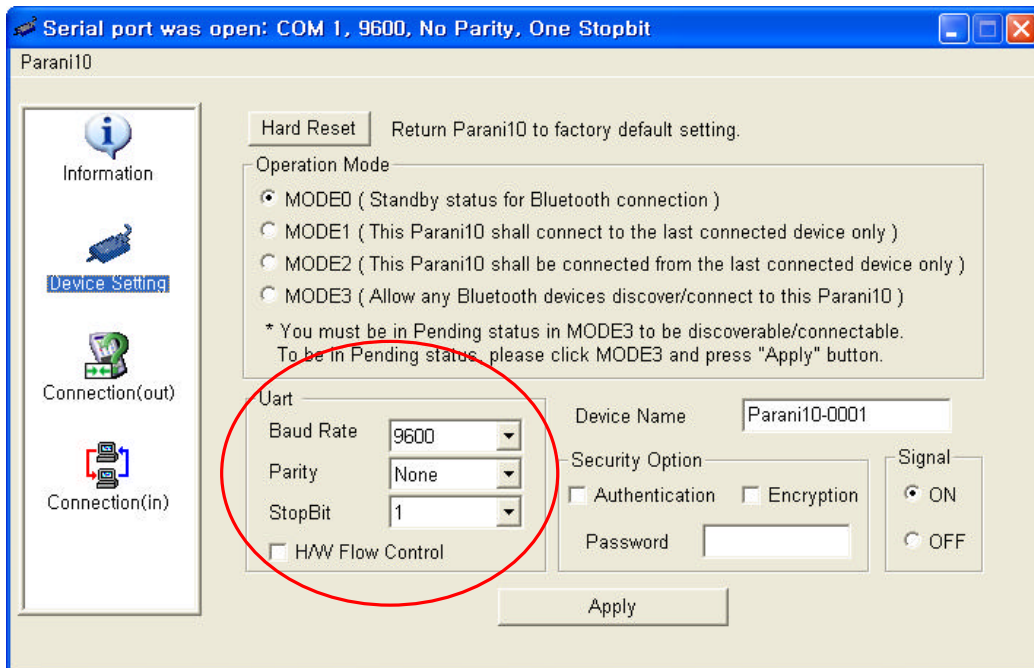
Serial port was open: COM 1, 9600, No Parity, One Stopbit

Parani10

Information

Device Setting

Connection(out)

Connection(in)

Hard Reset
Return Parani10 to factory default setting.

Operation Mode
MODE0 ( Standby status for Bluetooth connection )
MODE1 ( This Parani10 shall connect to the last connected device only )
MODE2 ( This Parani10 shall be connected from the last connected device only )
MODE3 ( Allow any Bluetooth devices discover/connect to this Parani10 )
* You must be in Pending status in MODE3 to be discoverable/connectable.
To be in Pending status, please click MODE3 and press "Apply" button.

Uart
Baud Rate 9600
Parity None
StopBit 1
H/W Flow Control

Device Name Parani10-0001

Security Option
Authentication
Encryption
Password

Signal
ON
OFF

Apply